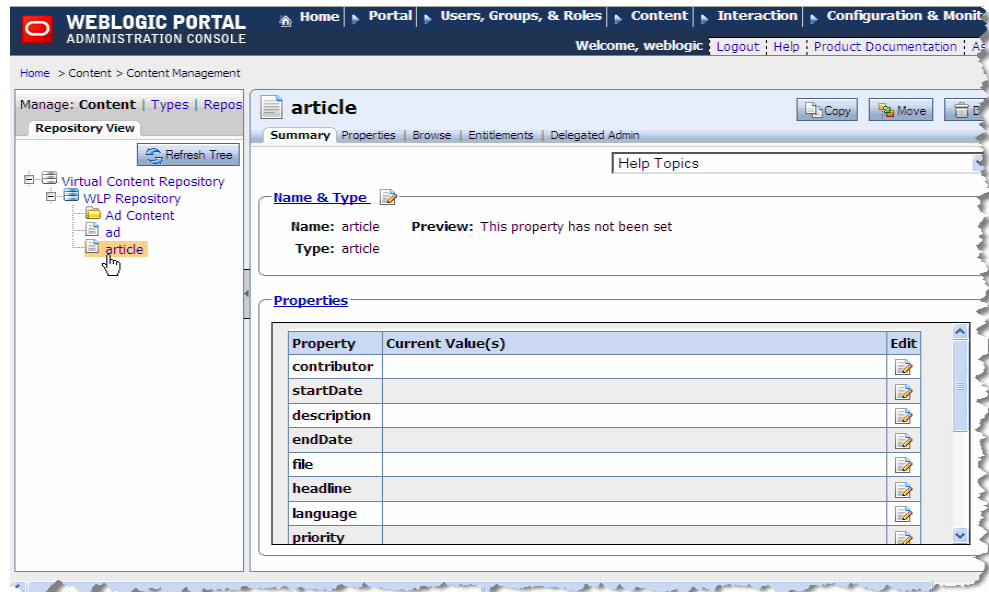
WEBLOGIC PORTAL
ADMINISTRATION CONSOLE

Home | Portal | Users, Groups, & Roles | Content | Interaction | Configuration & Monit

Welcome, weblogic | Logout | Help | Product Documentation | As

Home > Content > Content Management

Manage: Content | Types | Repos

Repository View

Refresh Tree

Virtual Content Repository
WLP Repository
Ad Content
ad
article

article

Copy | Move | D

Summary | Properties | Browse | Entitlements | Delegated Admin

Help Topics

Name & Type

Name: article
Type: article
Preview: This property has not been set

Properties

| Property | Current Value(s) | Edit |
|---|---|---|
| contributor | | |
| startDate | | |
| description | | |
| endDate | | |
| file | | |
| headline | | |
| language | | |
| priority | | |